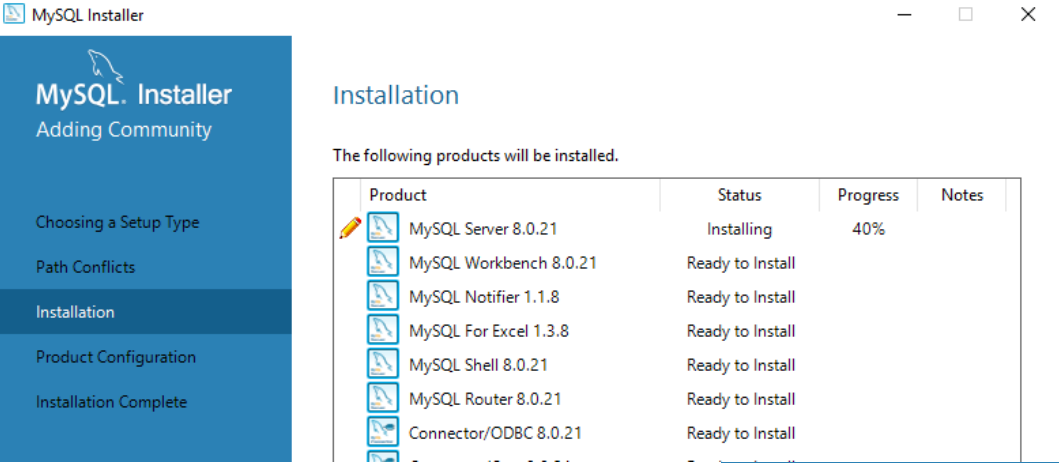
MySQL Installer

MySQL. Installer
Adding Community

Choosing a Setup Type
Path Conflicts
Installation
Product Configuration
Installation Complete

Installation

The following products will be installed.

| Product | Status | Progress | Notes |
|---|---|---|---|
| MySQL Server 8.0.21 | Installing | 40% | |
| MySQL Workbench 8.0.21 | Ready to Install | | |
| MySQL Notifier 1.1.8 | Ready to Install | | |
| MySQL For Excel 1.3.8 | Ready to Install | | |
| MySQL Shell 8.0.21 | Ready to Install | | |
| MySQL Router 8.0.21 | Ready to Install | | |
| Connector/ODBC 8.0.21 | Ready to Install | | |
| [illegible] | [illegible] | | |